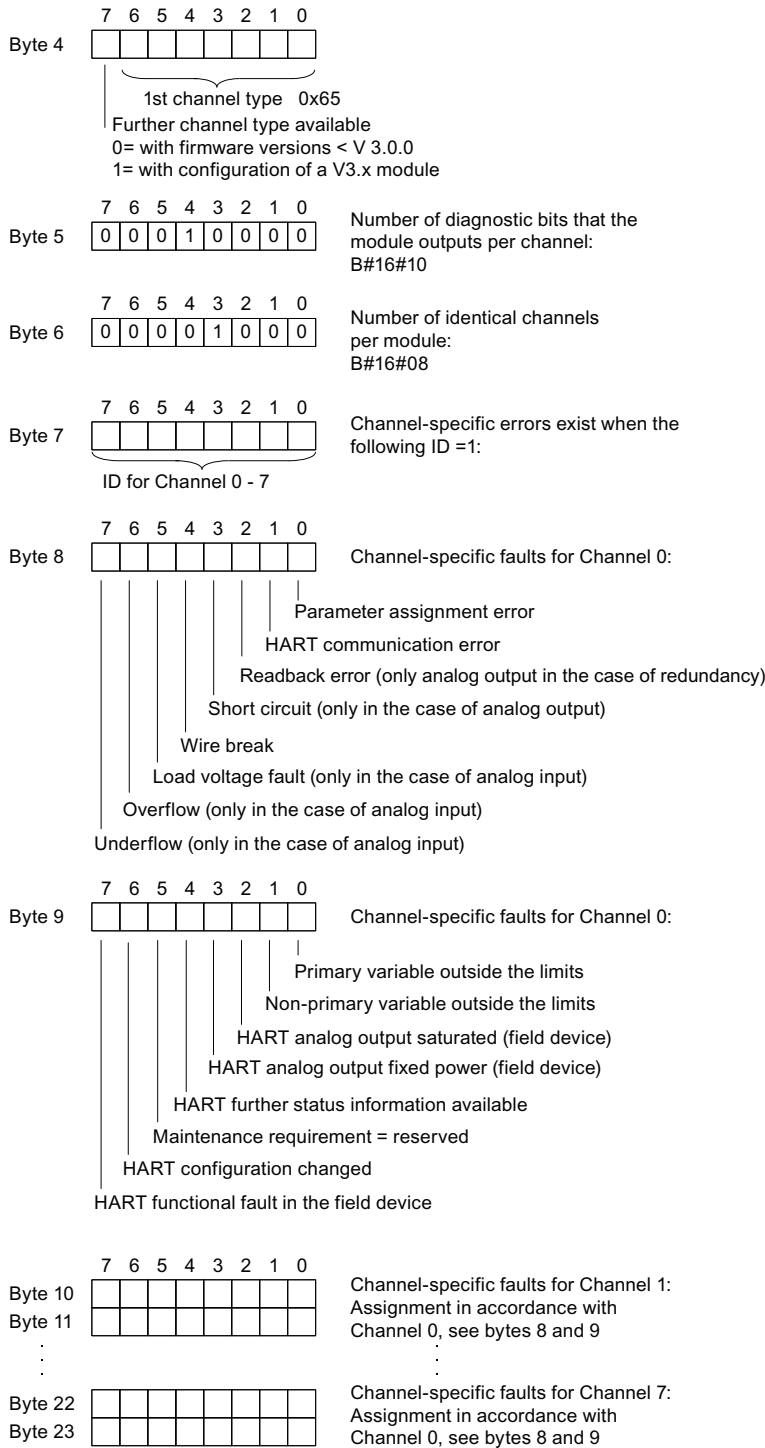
7 6 5 4 3 2 1 0

Byte 4

1st channel type 0x65

Further channel type available
0= with firmware versions < V 3.0.0
1= with configuration of a V3.x module

7 6 5 4 3 2 1 0

Byte 5 0 0 0 1 0 0 0 0

Number of diagnostic bits that the module outputs per channel: B#16#10

7 6 5 4 3 2 1 0

Byte 6 0 0 0 0 1 0 0 0

Number of identical channels per module: B#16#08

7 6 5 4 3 2 1 0

Byte 7

Channel-specific errors exist when the following ID =1:

ID for Channel 0 - 7

7 6 5 4 3 2 1 0

Byte 8

Channel-specific faults for Channel 0:

Parameter assignment error
HART communication error
Readback error (only analog output in the case of redundancy)
Short circuit (only in the case of analog output)
Wire break
Load voltage fault (only in the case of analog input)
Overflow (only in the case of analog input)
Underflow (only in the case of analog input)

7 6 5 4 3 2 1 0

Byte 9

Channel-specific faults for Channel 0:

Primary variable outside the limits
Non-primary variable outside the limits
HART analog output saturated (field device)
HART analog output fixed power (field device)
HART further status information available
Maintenance requirement = reserved
HART configuration changed
HART functional fault in the field device

7 6 5 4 3 2 1 0

Byte 10
Byte 11

Channel-specific faults for Channel 1: Assignment in accordance with Channel 0, see bytes 8 and 9

Byte 22
Byte 23

Channel-specific faults for Channel 7: Assignment in accordance with Channel 0, see bytes 8 and 9